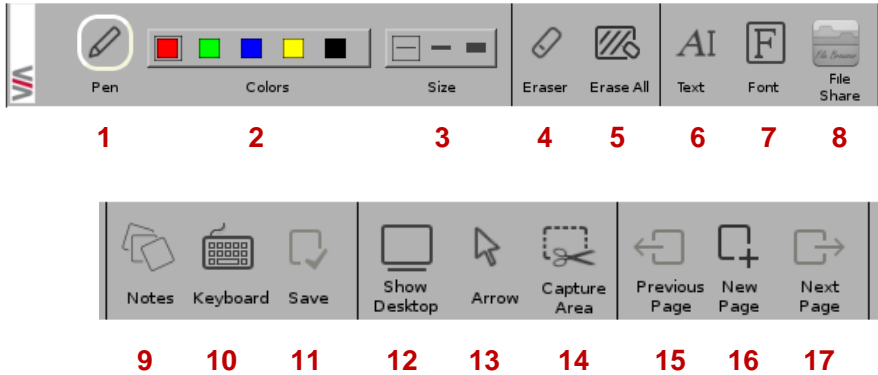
Pen

Colors

Size

Eraser

Erase All

AI Text

F Font

File Browser File Share

1 2 3 4 5 6 7 8

Notes

Keyboard

Save

Show Desktop

Arrow

Capture Area

Previous Page

New Page

Next Page

9 10 11 12 13 14 15 16 17